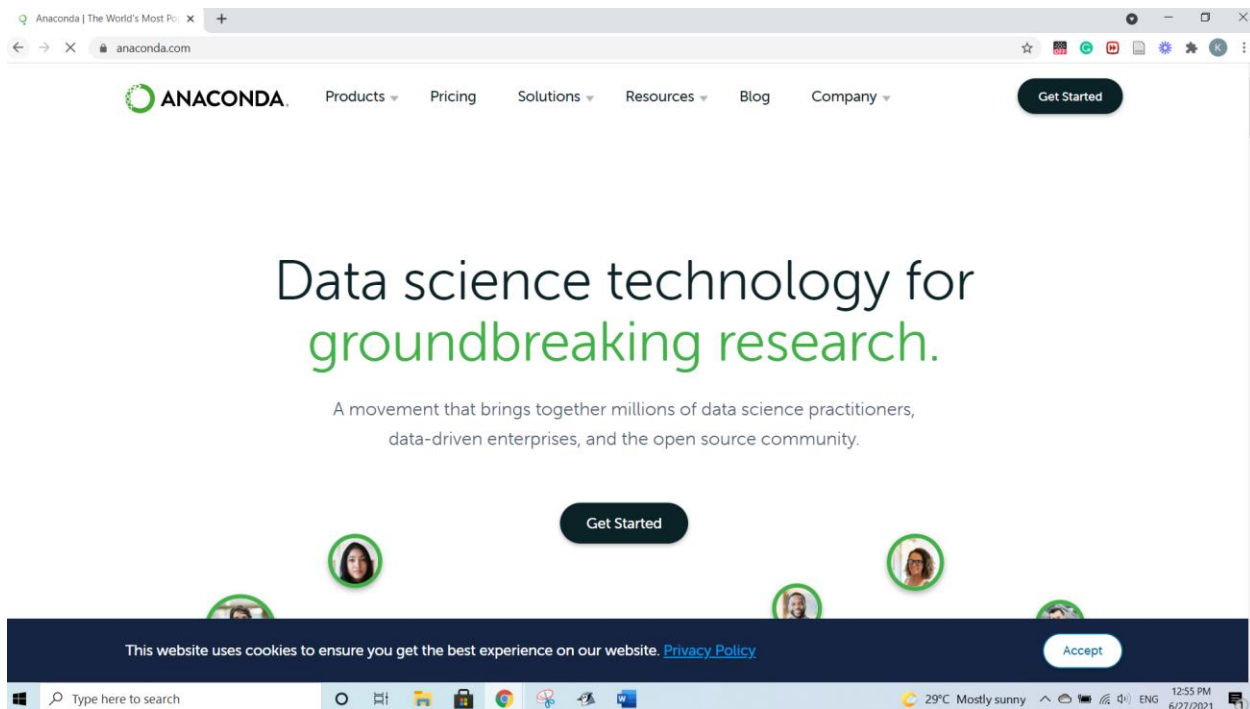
Anaconda | The World's Most Po

anaconda.com

ANACONDA.

Products

Pricing

Solutions

Resources

Blog

Company

Get Started

Data science technology for groundbreaking research.

A movement that brings together millions of data science practitioners, data-driven enterprises, and the open source community.

Get Started

This website uses cookies to ensure you get the best experience on our website. Privacy Policy

Accept

Type here to search

29°C Mostly sunny

ENG

12:55 PM
6/27/2021